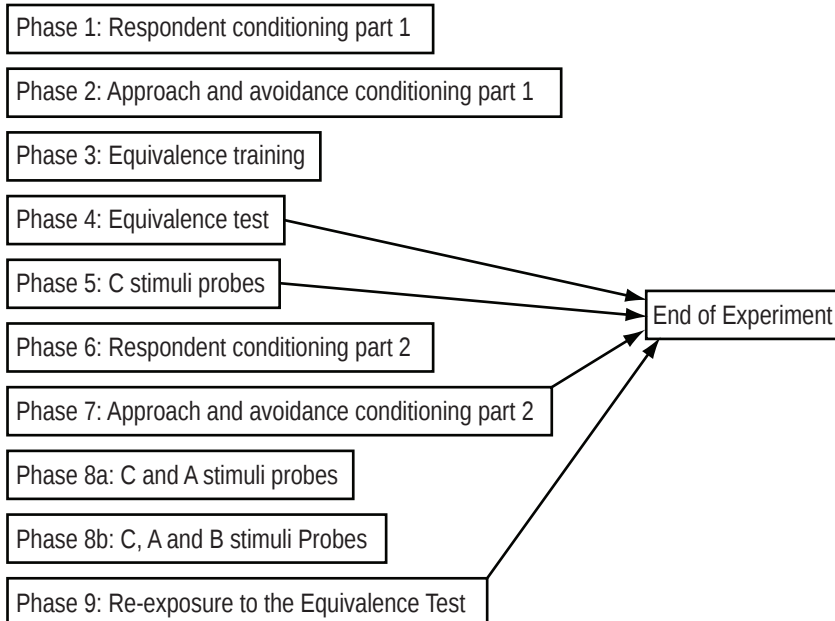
Phase 1: Respondent conditioning part 1

Phase 2: Approach and avoidance conditioning part 1

Phase 3: Equivalence training

Phase 4: Equivalence test

Phase 5: C stimuli probes

End of Experiment

Phase 6: Respondent conditioning part 2

Phase 7: Approach and avoidance conditioning part 2

Phase 8a: C and A stimuli probes

Phase 8b: C, A and B stimuli Probes

Phase 9: Re-exposure to the Equivalence Test